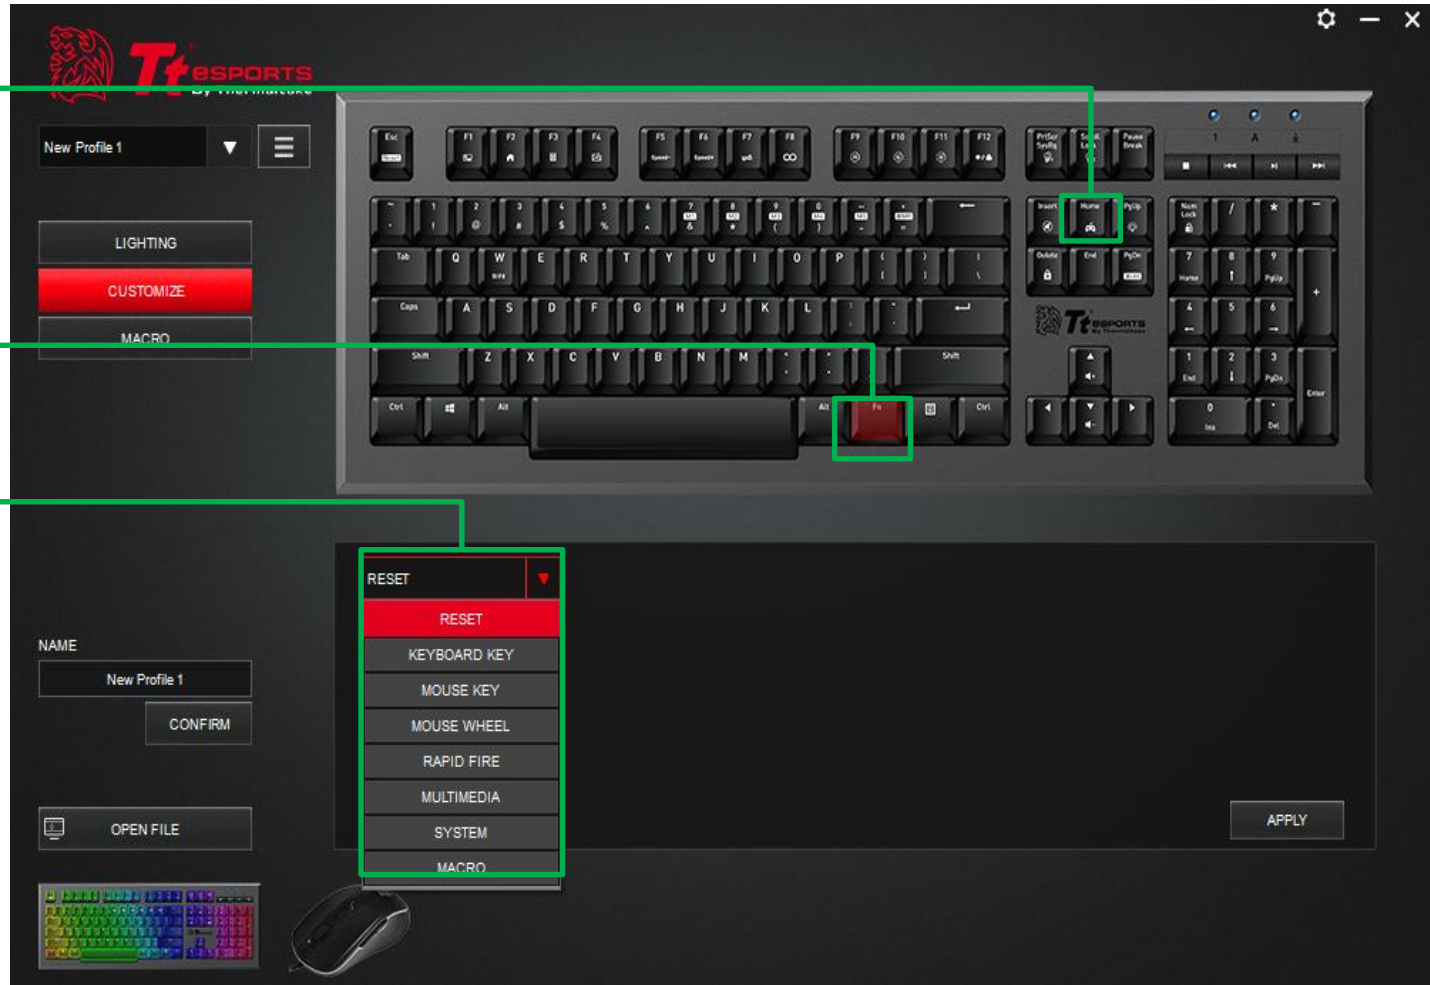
Tt eSPORTS
By Thermaltake

New Profile 1

LIGHTING
CUSTOMIZE
MACRO

Esc F1 F2 F3 F4 F5 F6 F7 F8 F9 F10 F11 F12 PrtScr SysRq Scroll Lock Pause Break
1 A ↓
~ ` ! 1 @ 2 # 3 $ 4 % 5 ^ 6 & 7 * 8 ( 9 ) 0 _ - + = Insert Home PgUp Num Lock / * -
Tab Q W E R T Y U I O P { [ } ] | \ Delete End PgDn 7 Home 8 9 PgUp +
Caps A S D F G H J K L : ; " ' 4 5 6
Shift Z X C V B N M < , > . ? / Shift 1 End 2 3 PgDn Enter
Ctrl Alt Alt Fn Ctrl 0 Ins . Del

RESET
RESET
KEYBOARD KEY
MOUSE KEY
MOUSE WHEEL
RAPID FIRE
MULTIMEDIA
SYSTEM
MACRO

NAME
New Profile 1
CONFIRM

OPEN FILE

APPLY